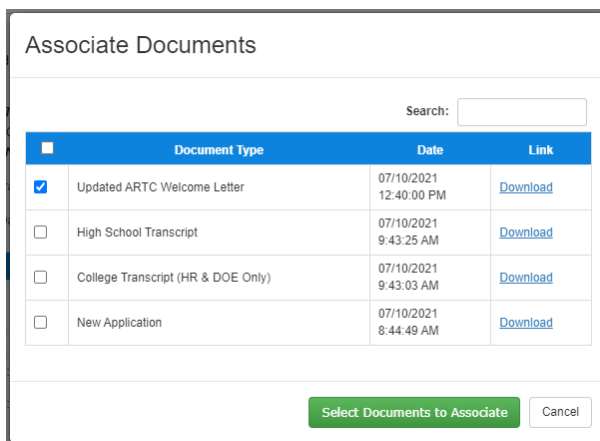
Associate Documents

Search:

| | Document Type | Date | Link |
|---|---|---|---|
| ☑ | Updated ARTC Welcome Letter | 07/10/2021 12:40:00 PM | Download |
| ☐ | High School Transcript | 07/10/2021 9:43:25 AM | Download |
| ☐ | College Transcript (HR & DOE Only) | 07/10/2021 9:43:03 AM | Download |
| ☐ | New Application | 07/10/2021 8:44:49 AM | Download |

Select Documents to Associate

Cancel